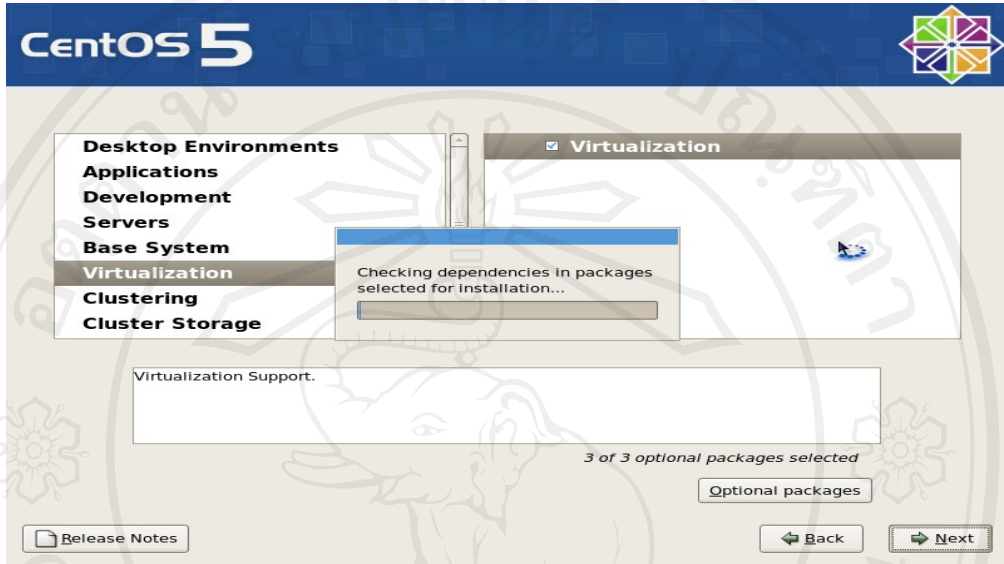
CentOS 5

Desktop Environments
Applications
Development
Servers
Base System
Virtualization
Clustering
Cluster Storage

Virtualization

Checking dependencies in packages selected for installation...

Virtualization Support.

3 of 3 optional packages selected

Optional packages

Release Notes

Back

Next